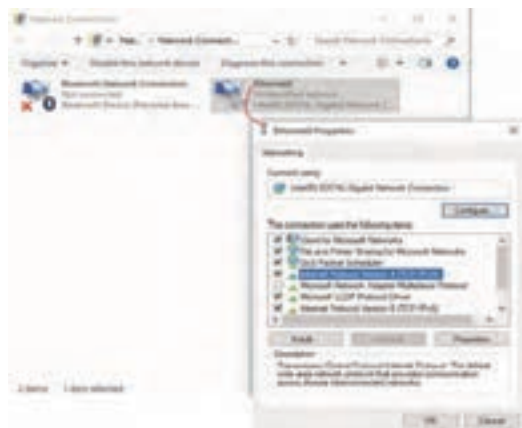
Network Connections

Net... › Network Connecti... Search Network Connections

Organize ▾ Disable this network device Diagnose this connection »

Bluetooth Network Connection
Not connected
Bluetooth Device (Personal Area...

Ethernet
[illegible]
Intel(R) 82574L Gigabit Network ...

Ethernet Properties

Networking

Connect using:

Intel(R) 82574L Gigabit Network Connection

Configure...

This connection uses the following items:

Client for Microsoft Networks
File and Printer Sharing for Microsoft Networks
QoS Packet Scheduler
Internet Protocol Version 4 (TCP/IPv4)
Microsoft Network Adapter Multiplexor Protocol
Microsoft LLDP Protocol Driver
Internet Protocol Version 6 (TCP/IPv6)

Install... Uninstall Properties

Description

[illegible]

2 items 1 item selected

OK Cancel